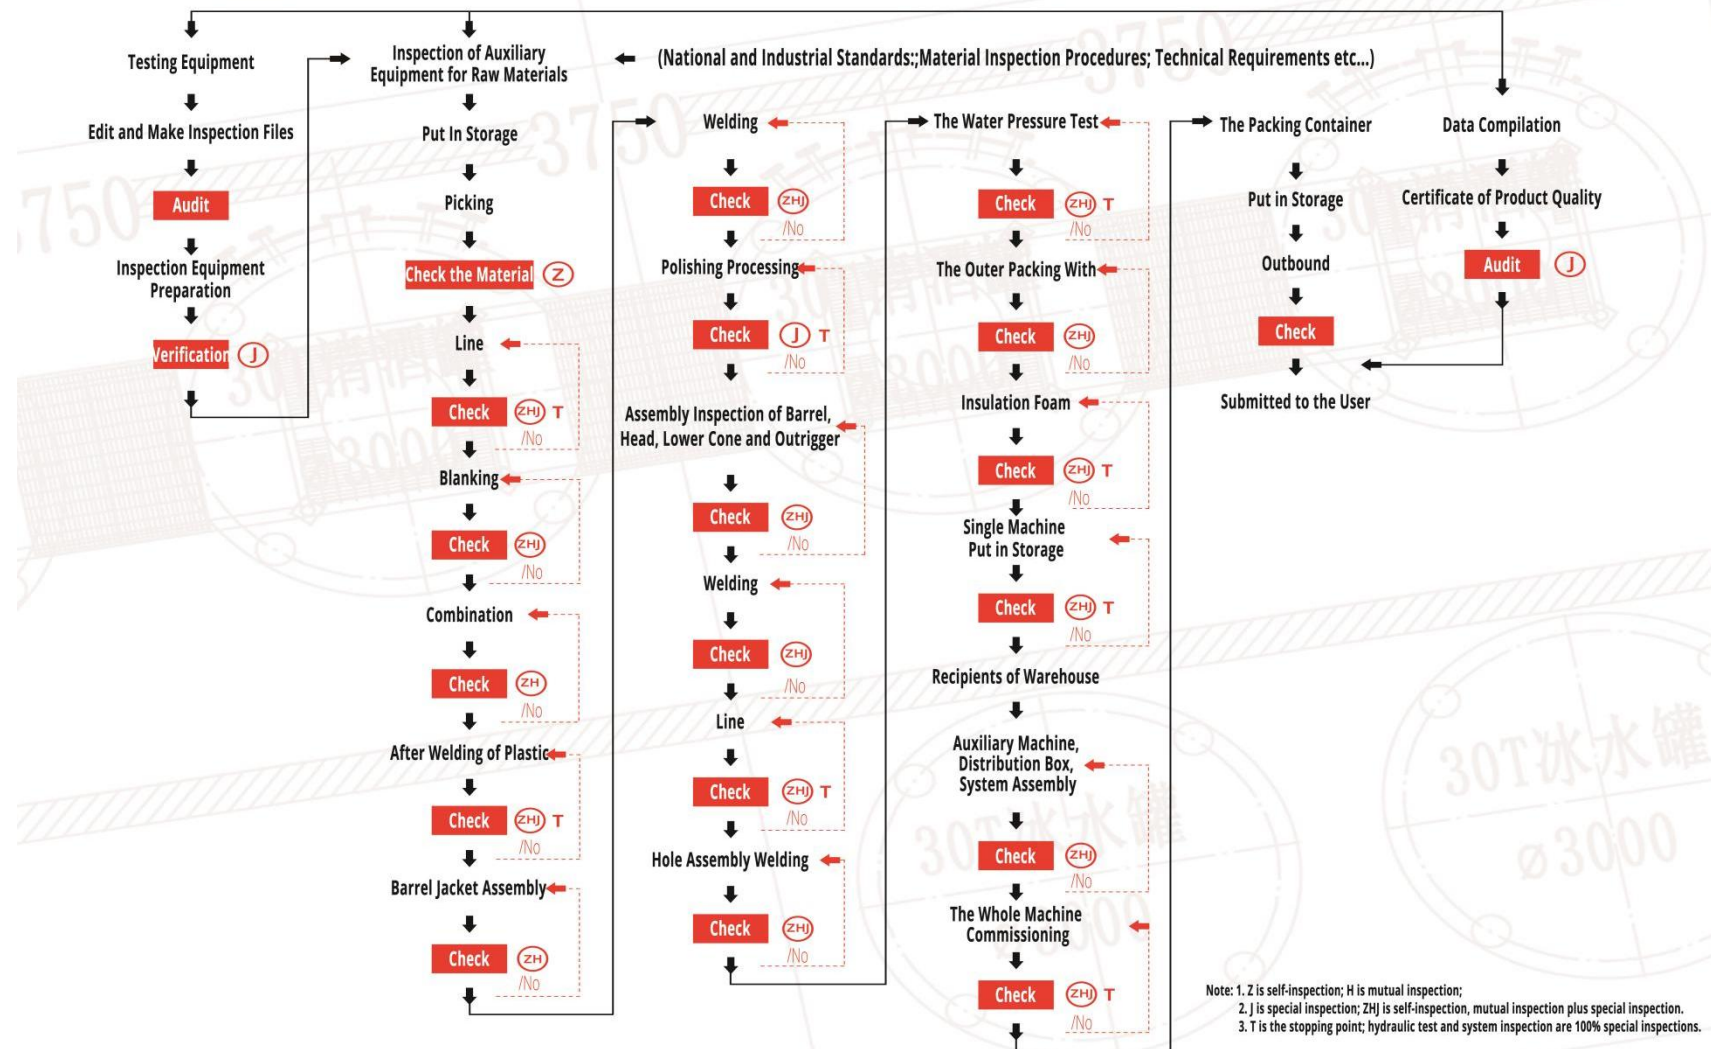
Testing Equipment

Edit and Make Inspection Files

Audit

Inspection Equipment Preparation

Verification J

Inspection of Auxiliary Equipment for Raw Materials

(National and Industrial Standards;;Material Inspection Procedures; Technical Requirements etc...)

Put In Storage

Picking

Check the Material Z

Line

Check ZHJ T
/No

Blanking

Check ZHJ
/No

Combination

Check ZH
/No

After Welding of Plastic

Check ZHJ T
/No

Barrel Jacket Assembly

Check ZH
/No

Welding

Check ZHJ
/No

Polishing Processing

Check J T
/No

Assembly Inspection of Barrel, Head, Lower Cone and Outrigger

Check ZHJ
/No

Welding

Check ZHJ
/No

Line

Check ZHJ T
/No

Hole Assembly Welding

Check ZHJ
/No

The Water Pressure Test

Check ZHJ T
/No

The Outer Packing With

Check ZHJ
/No

Insulation Foam

Check ZHJ T
/No

Single Machine Put in Storage

Check ZHJ T
/No

Recipients of Warehouse

Auxiliary Machine, Distribution Box, System Assembly

Check ZHJ
/No

The Whole Machine Commissioning

Check ZHJ T
/No

The Packing Container

Put in Storage

Outbound

Check

Submitted to the User

Data Compilation

Certificate of Product Quality

Audit J

Note: 1. Z is self-inspection; H is mutual inspection;
2. J is special inspection; ZHJ is self-inspection, mutual inspection plus special inspection.
3. T is the stopping point; hydraulic test and system inspection are 100% special inspections.